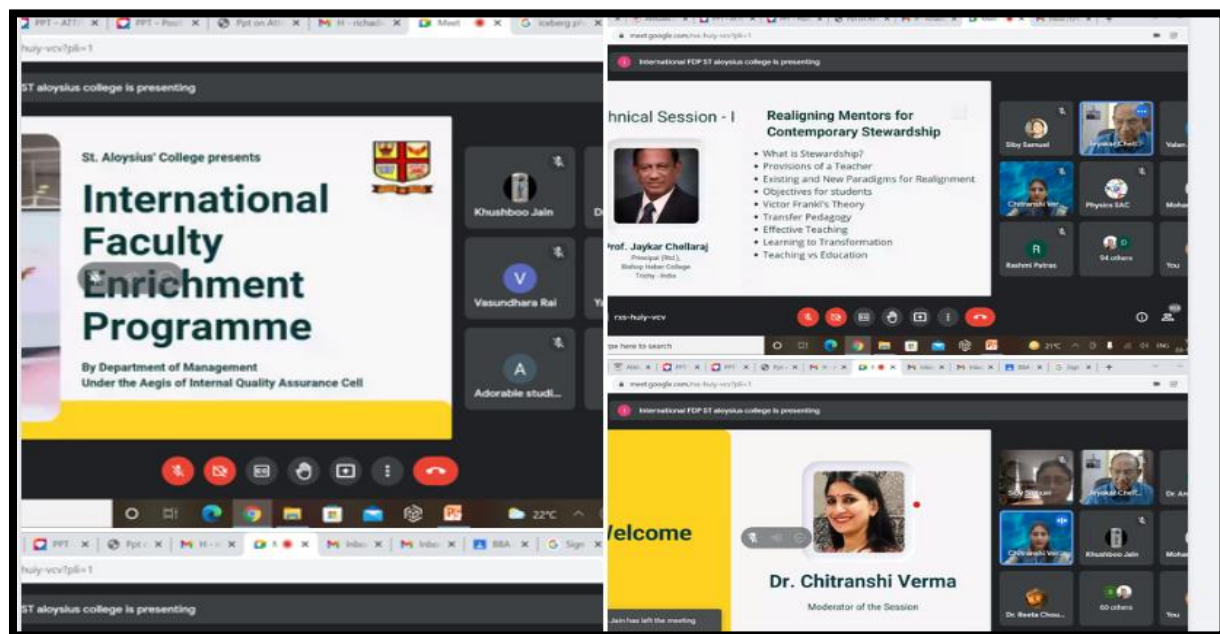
PPT – ATT | PPT – Posi | Ppt on Att | M H - richads | Meet | G iceberg pi

huly-vcv?pli=1

ST aloysius college is presenting

St. Aloysius' College presents

International Faculty Enrichment Programme

By Department of Management
Under the Aegis of Internal Quality Assurance Cell

Khushboo Jain

Vasundhara Rai

Adorable studi...

22°C

PPT | Ppt | M H | Inbo | Inbo | BBA | G Sign

huly-vcv?pli=1

ST aloysius college is presenting

meet.google.com/rxs-huly-vcv?pli=1

International FDP ST aloysius college is presenting

hnical Session - I

Prof. Jaykar Chellaraj
Principal (Rtd.),
Bishop Heber College
Trichy - India

Realigning Mentors for Contemporary Stewardship

• What is Stewardship?
• Provisions of a Teacher
• Existing and New Paradigms for Realignment
• Objectives for students
• Victor Frankl's Theory
• Transfer Pedagogy
• Effective Teaching
• Learning to Transformation
• Teaching vs Education

Siby Samuel
Jeyakar Chell...
Valan
Chitranshi Ver...
Physics SAC
Moha
Rashmi Patras
94 others
You

rxs-huly-vcv

pe here to search

21°C ENG

meet.google.com/rxs-huly-vcv?pli=1

International FDP ST aloysius college is presenting

Velcome

Dr. Chitranshi Verma

Moderator of the Session

Siby Samuel
Jeyakar Chell...
Dr. An
Chitranshi Verm
Khushboo Jain
Moha
Dr. Reeta Chou...
60 others
You

Jain has left the meeting